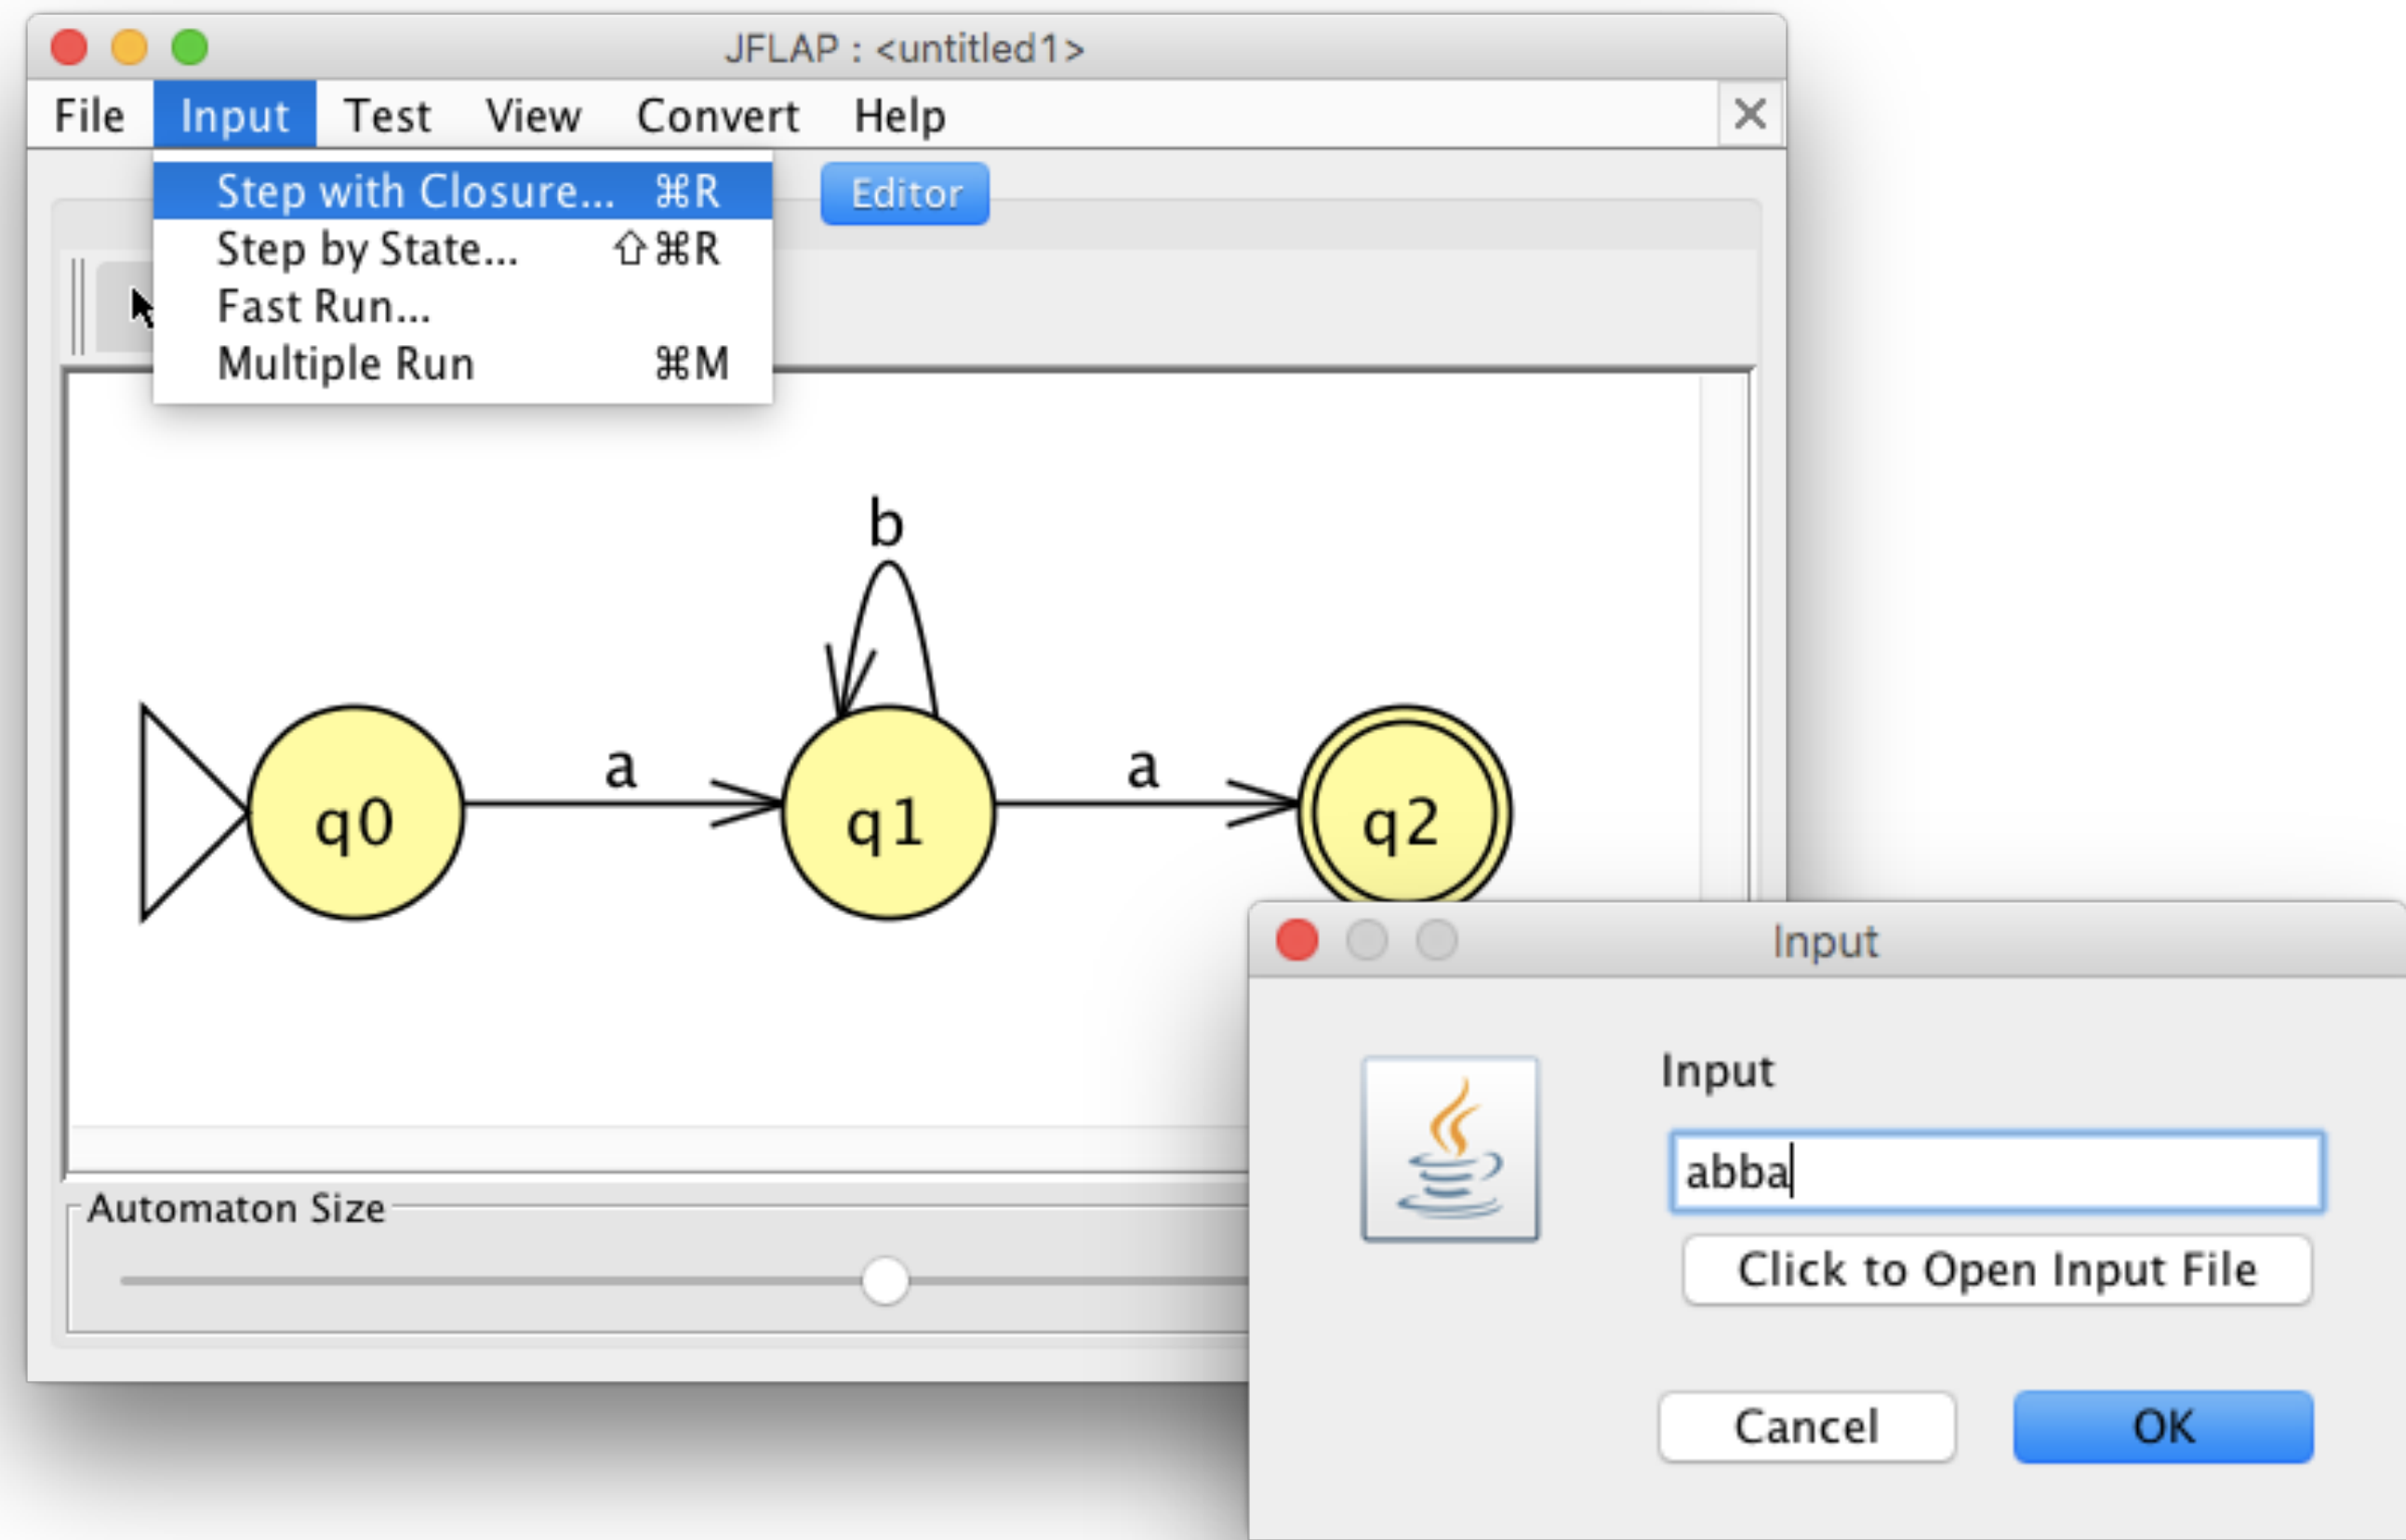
JFLAP : <untitled1>

File Input Test View Convert Help

Step with Closure... ⌘R
Step by State... ⇧⌘R
Fast Run...
Multiple Run ⌘M

Editor

b

a

a

q0

q1

q2

Automaton Size

Input

Input

abba

Click to Open Input File

Cancel OK